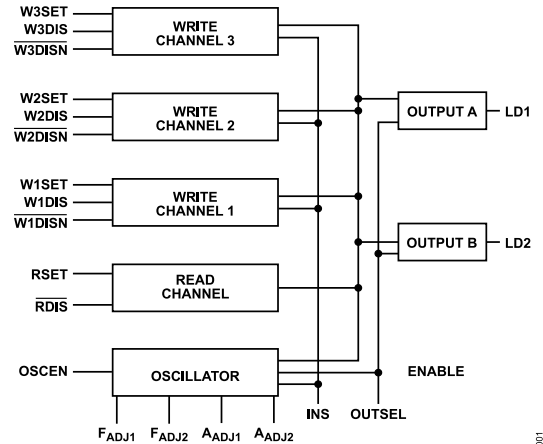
W3SET
W3DIS
$\overline{\text{W3DISN}}$
WRITE CHANNEL 3

W2SET
W2DIS
$\overline{\text{W2DISN}}$
WRITE CHANNEL 2

W1SET
W1DIS
$\overline{\text{W1DISN}}$
WRITE CHANNEL 1

RSET
$\overline{\text{RDIS}}$
READ CHANNEL

OSCEN
OSCILLATOR

OUTPUT A
LD1

OUTPUT B
LD2

ENABLE

INS
OUTSEL

$F_{ADJ1}$
$F_{ADJ2}$
$A_{ADJ1}$
$A_{ADJ2}$

001